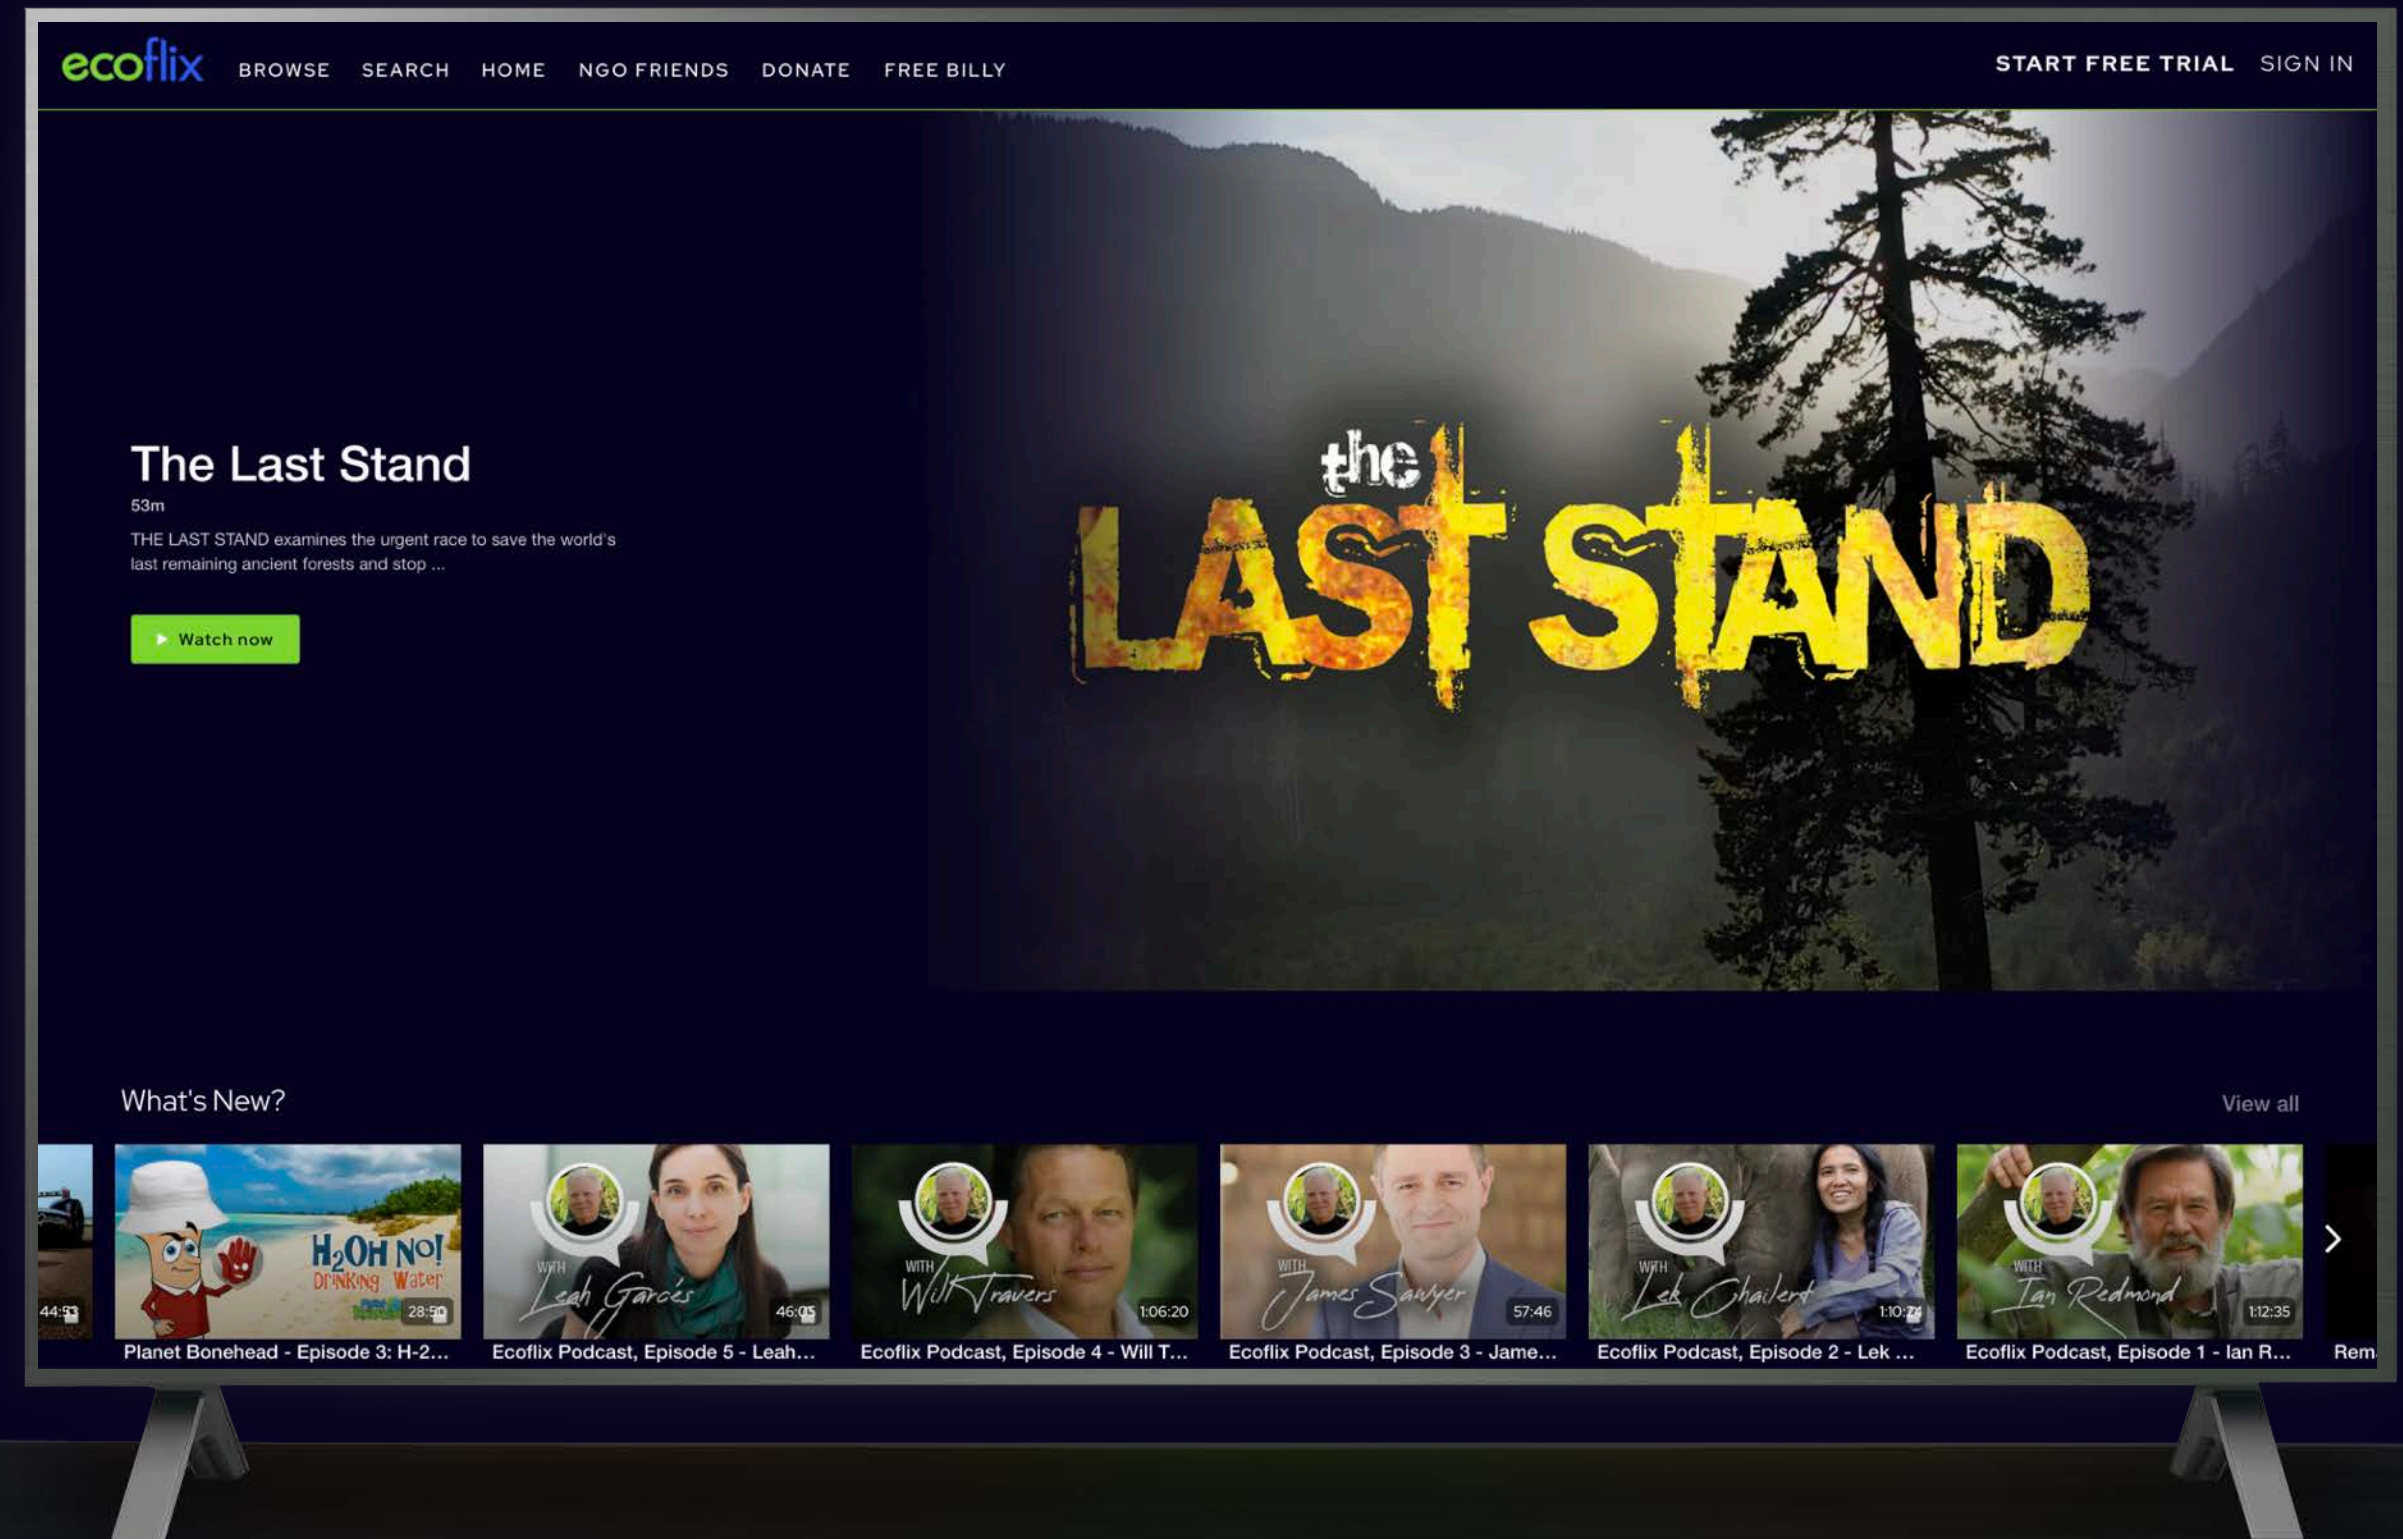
ecoflix BROWSE SEARCH HOME NGO FRIENDS DONATE FREE BILLY

START FREE TRIAL SIGN IN

The Last Stand

53m

THE LAST STAND examines the urgent race to save the world's last remaining ancient forests and stop ...

Watch now

the LAST STAND

What's New?

View all

44:53

H2OH NO! DRINKING Water

28:50

Planet Bonehead - Episode 3: H-2...

WITH Leah Garcés

46:05

Ecoflix Podcast, Episode 5 - Leah...

WITH Will Travers

1:06:20

Ecoflix Podcast, Episode 4 - Will T...

WITH James Sawyer

57:46

Ecoflix Podcast, Episode 3 - Jame...

WITH Lek Chailert

1:10:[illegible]

Ecoflix Podcast, Episode 2 - Lek ...

WITH Ian Redmond

1:12:35

Ecoflix Podcast, Episode 1 - Ian R...

Rem